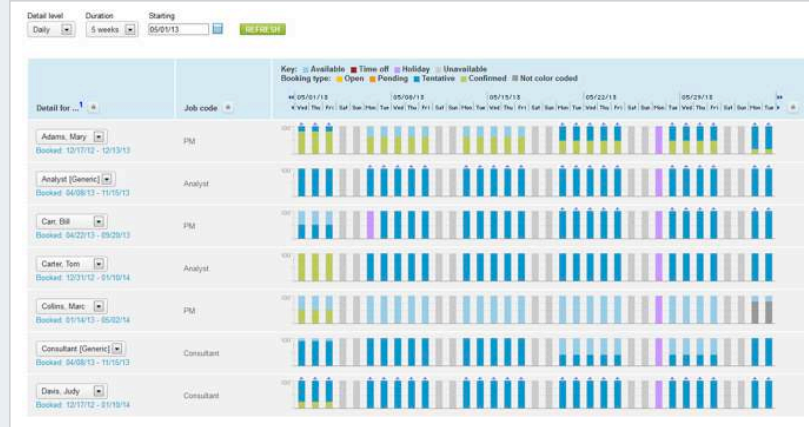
Detail level Daily

Duration 5 weeks

Starting 05/01/13

REFRESH

Key: Available Time off Holiday Unavailable

Booking type: Open Pending Tentative Confirmed Not color coded

05/01/13 05/08/13 05/15/13 05/22/13 05/29/13

Wed Thu Fri Sat Sun Mon Tue Wed Thu Fri Sat Sun Mon Tue Wed Thu Fri Sat Sun Mon Tue Wed Thu Fri Sat Sun Mon Tue Wed Thu Fri Sat Sun Mon Tue

| Detail for ...1 | Job code |
|---|---|
| Adams, Mary Booked: 12/17/12 - 12/13/13 | PM |
| Analyst [Generic] Booked: 04/08/13 - 11/15/13 | Analyst |
| Carr, Bill Booked: 04/22/13 - 09/20/13 | PM |
| Carter, Tom Booked: 12/31/12 - 01/10/14 | Analyst |
| Collins, Marc Booked: 01/14/13 - 05/02/14 | PM |
| Consultant [Generic] Booked: 04/08/13 - 11/15/13 | Consultant |
| Davis, Judy Booked: 12/17/12 - 01/10/14 | Consultant |